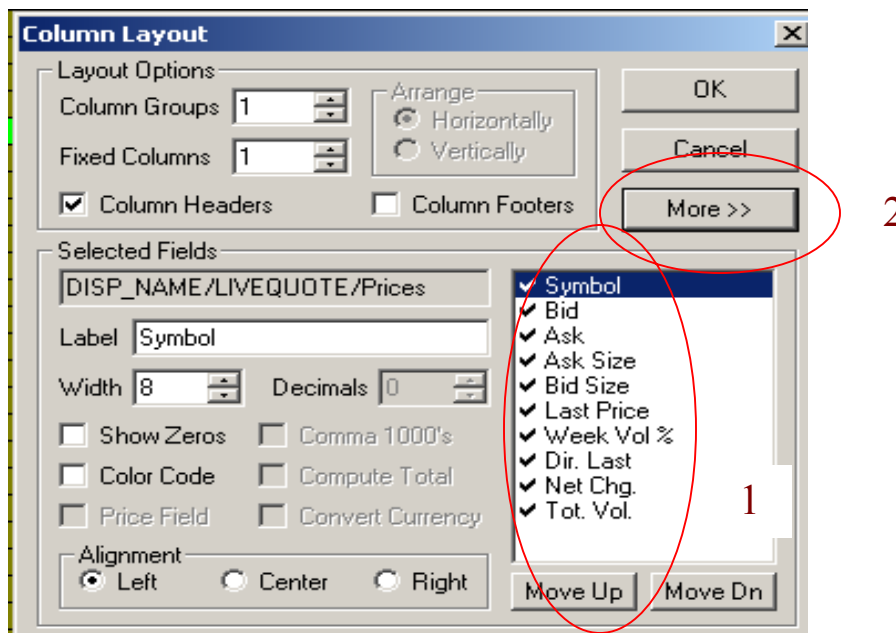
Column Layout

Layout Options

Column Groups 1

Fixed Columns 1

Arrange
Horizontally
Vertically

Column Headers

Column Footers

OK

Cancel

More >>

2

Selected Fields

DISP_NAME/LIVEQUOTE/Prices

Label Symbol

Width 8

Decimals 0

Show Zeros

Comma 1000's

Color Code

Compute Total

Price Field

Convert Currency

Alignment
Left
Center
Right

Symbol
Bid
Ask
Ask Size
Bid Size
Last Price
Week Vol %
Dir. Last
Net Chg.
Tot. Vol.

1

Move Up

Move Dn